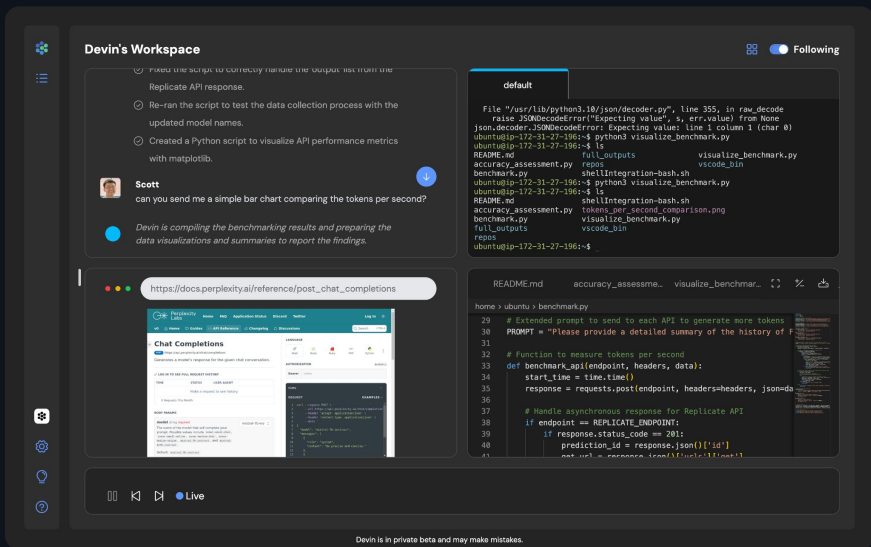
Devin's Workspace

Following

Fixed the script to correctly handle the 'output' list from the Replicate API response.

Re-ran the script to test the data collection process with the updated model names.

Created a Python script to visualize API performance metrics with matplotlib.

Scott
can you send me a simple bar chart comparing the tokens per second?

Devin is compiling the benchmarking results and preparing the data visualizations and summaries to report the findings.

default

File "/usr/lib/python3.10/json/decoder.py", line 355, in raw_decode
raise JSONDecodeError("Expecting value", s, err.value) from None
json.decoder.JSONDecodeError: Expecting value: line 1 column 1 (char 0)
ubuntu@ip-172-31-27-196:~$ python3 visualize_benchmark.py
ubuntu@ip-172-31-27-196:~$ ls
README.md full_outputs visualize_benchmark.py
accuracy_assessment.py repos vscode_bin
benchmark.py shellIntegration-bash.sh
ubuntu@ip-172-31-27-196:~$ python3 visualize_benchmark.py
ubuntu@ip-172-31-27-196:~$ ls
README.md shellIntegration-bash.sh
accuracy_assessment.py tokens_per_second_comparison.png
benchmark.py visualize_benchmark.py
full_outputs vscode_bin
repos
ubuntu@ip-172-31-27-196:~$

https://docs.perplexity.ai/reference/post_chat_completions

Chat Completions

README.md accuracy_assessm... visualize_benchmar...

home > ubuntu > benchmark.py

29 # Extended prompt to send to each API to generate more tokens
30 PROMPT = "Please provide a detailed summary of the history of F
31
32 # Function to measure tokens per second
33 def benchmark_api(endpoint, headers, data):
34 start_time = time.time()
35 response = requests.post(endpoint, headers=headers, json=da
36
37 # Handle asynchronous response for Replicate API
38 if endpoint == REPLICATE_ENDPOINT:
39 if response.status_code == 201:
40 prediction_id = response.json()['id']
41 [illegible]

Live

Devin is in private beta and may make mistakes.